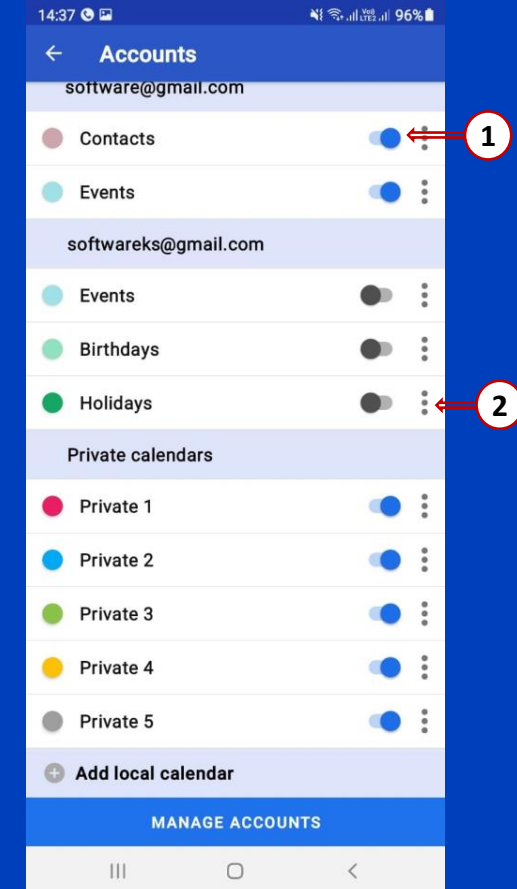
14:37 96%

Accounts

software@gmail.com

Contacts

1

Events

softwareks@gmail.com

Events

Birthdays

Holidays

2

Private calendars

Private 1

Private 2

Private 3

Private 4

Private 5

Add local calendar

MANAGE ACCOUNTS